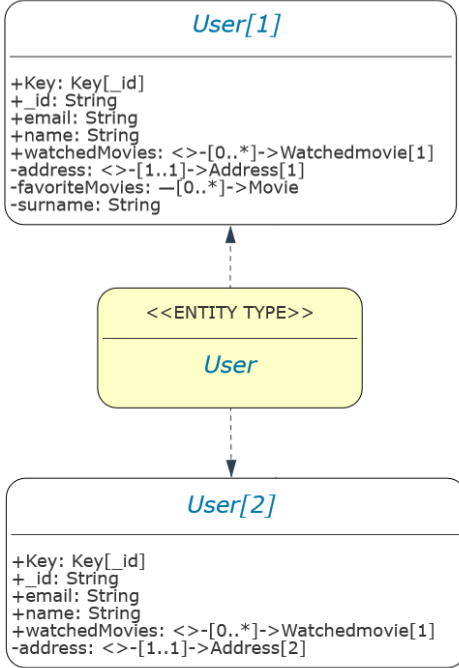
User[1]

+Key: Key[_id]
+_id: String
+email: String
+name: String
+watchedMovies: <>-[0..*]->Watchedmovie[1]
-address: <>-[1..1]->Address[1]
-favoriteMovies: —[0..*]->Movie
-surname: String

<<ENTITY TYPE>>

User

User[2]

+Key: Key[_id]
+_id: String
+email: String
+name: String
+watchedMovies: <>-[0..*]->Watchedmovie[1]
-address: <>-[1..1]->Address[2]